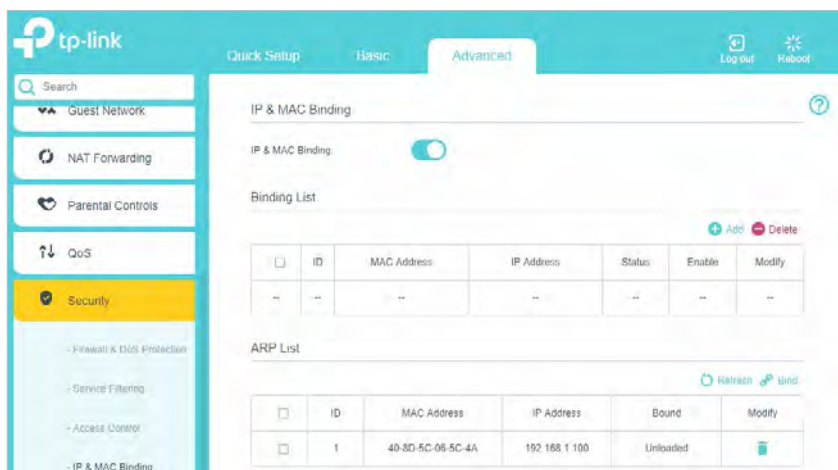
tp-link

Quick Setup Basic Advanced

Log out Reboot

Search

Guest Network

NAT Forwarding

Parental Controls

QoS

Security

- Firewall & DoS Protection

- Service Filtering

- Access Control

- IP & MAC Binding

IP & MAC Binding

IP & MAC Binding

Binding List

Add Delete

| | ID | MAC Address | IP Address | Status | Enable | Modify |
|---|---|---|---|---|---|---|
| -- | -- | -- | -- | -- | -- | -- |

ARP List

Refresh Bind

| | ID | MAC Address | IP Address | Bound | Modify |
|---|---|---|---|---|---|
| | 1 | 40-8D-5C-06-5C-4A | 192.168.1.100 | Unloaded | |